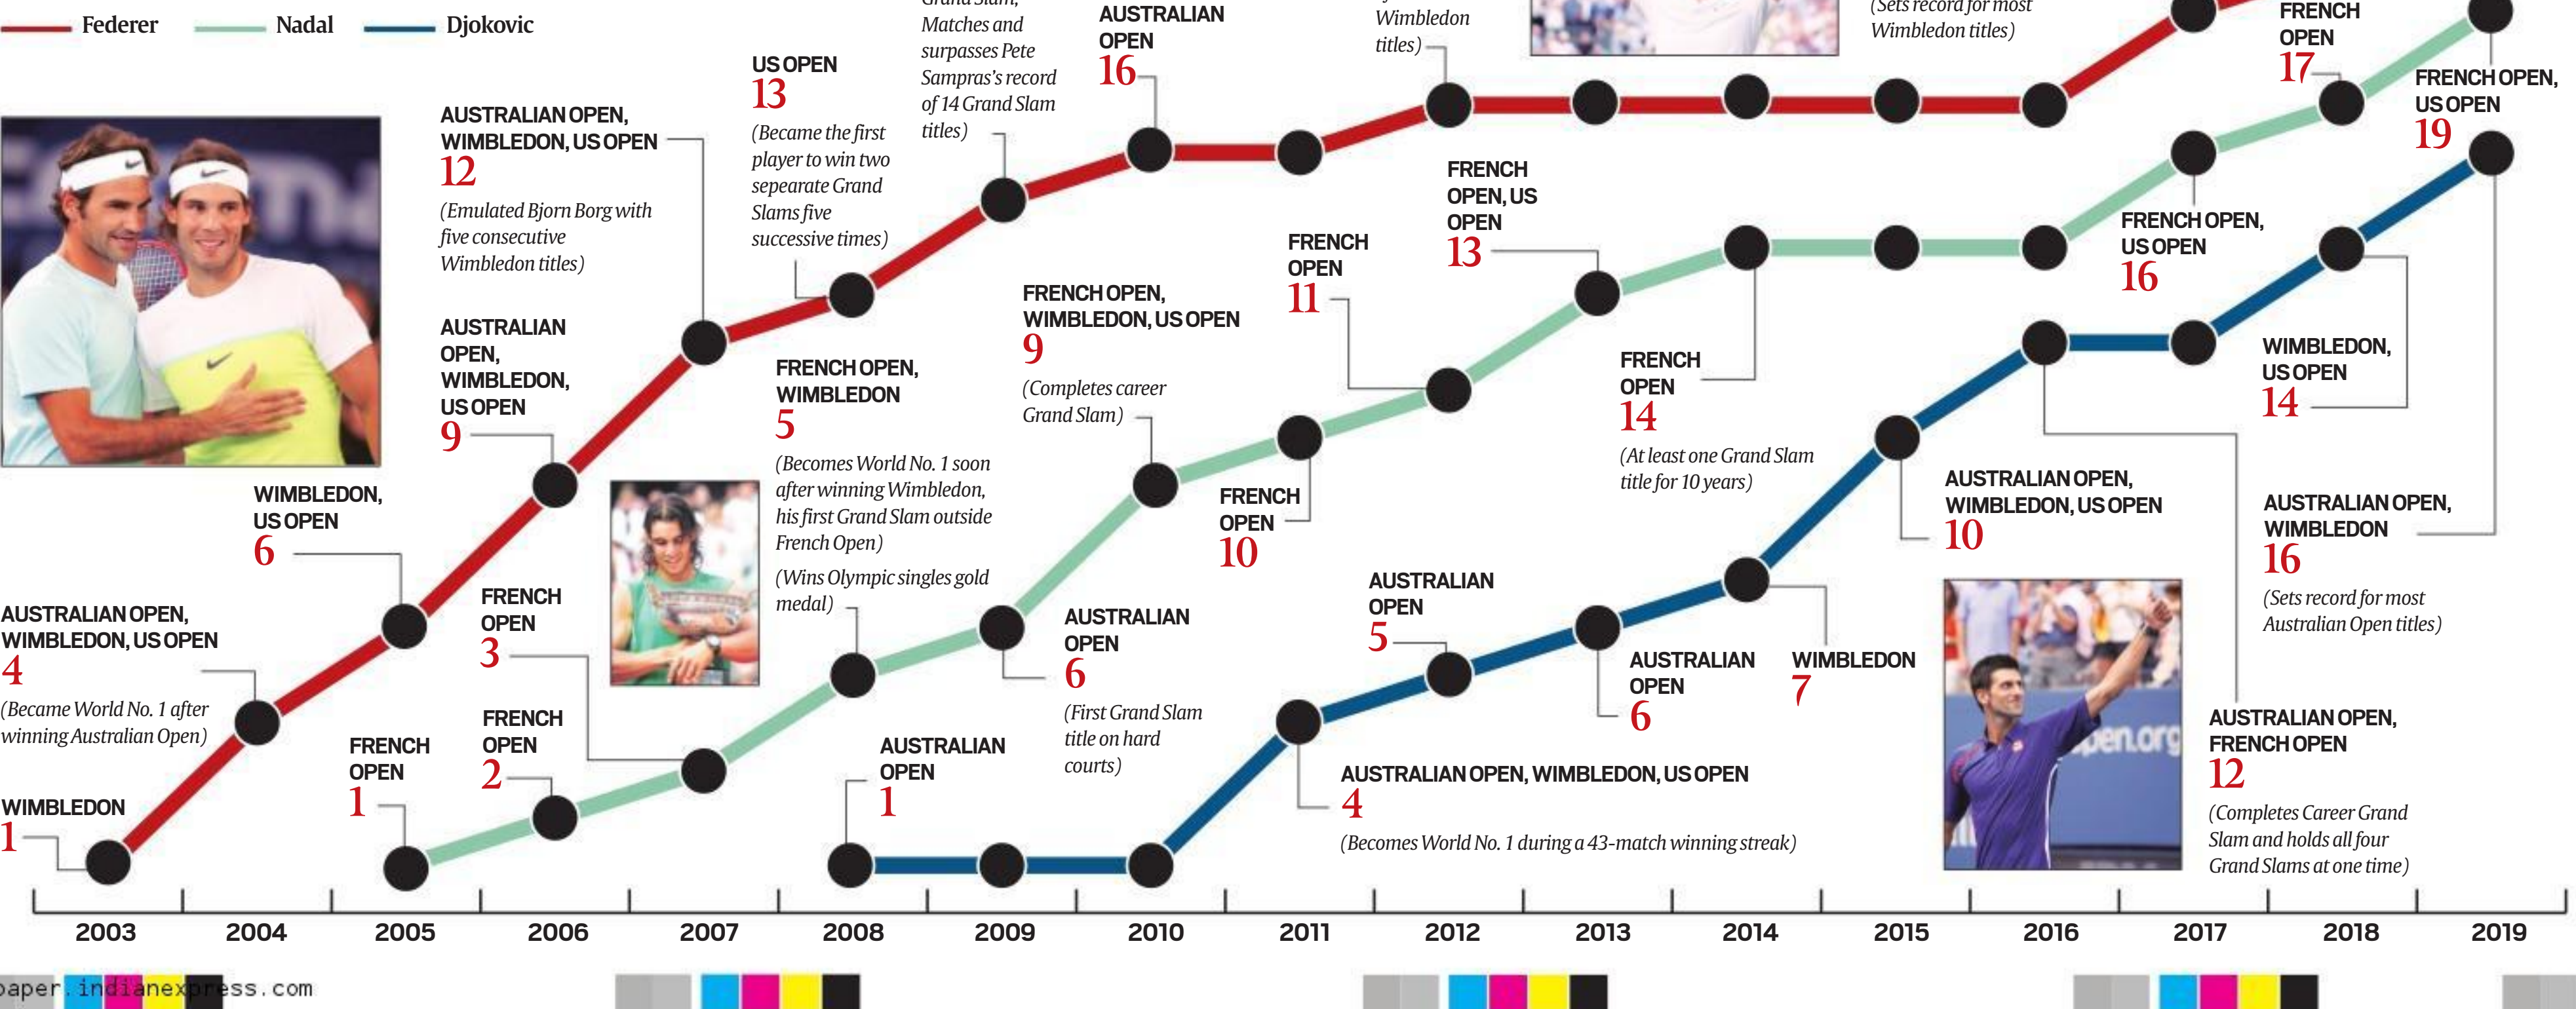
Federer Nadal Djokovic

AUSTRALIAN OPEN, WIMBLEDON, US OPEN
12
(Emulated Bjorn Borg with five consecutive Wimbledon titles)

US OPEN
13
(Became the first player to win two seperate Grand Slams five successive times)

Grand Slam, Matches and surpasses Pete Sampras's record of 14 Grand Slam titles)

AUSTRALIAN OPEN
16

Wimbledon titles)

(Sets record for most Wimbledon titles)

FRENCH OPEN
17

FRENCH OPEN, US OPEN
19

AUSTRALIAN OPEN, WIMBLEDON, US OPEN
9

WIMBLEDON, US OPEN
6

AUSTRALIAN OPEN, WIMBLEDON, US OPEN
4
(Became World No. 1 after winning Australian Open)

WIMBLEDON
1

FRENCH OPEN
1

FRENCH OPEN
3

FRENCH OPEN
2

FRENCH OPEN, WIMBLEDON
5
(Becomes World No. 1 soon after winning Wimbledon, his first Grand Slam outside French Open)
(Wins Olympic singles gold medal)

FRENCH OPEN, WIMBLEDON, US OPEN
9
(Completes career Grand Slam)

AUSTRALIAN OPEN
6
(First Grand Slam title on hard courts)

AUSTRALIAN OPEN
1

FRENCH OPEN
10

FRENCH OPEN
11

FRENCH OPEN, US OPEN
13

FRENCH OPEN
14
(At least one Grand Slam title for 10 years)

FRENCH OPEN, US OPEN
16

WIMBLEDON, US OPEN
14

AUSTRALIAN OPEN
5

AUSTRALIAN OPEN
6

WIMBLEDON
7

AUSTRALIAN OPEN, WIMBLEDON, US OPEN
4
(Becomes World No. 1 during a 43-match winning streak)

AUSTRALIAN OPEN, WIMBLEDON, US OPEN
10

AUSTRALIAN OPEN, WIMBLEDON
16
(Sets record for most Australian Open titles)

AUSTRALIAN OPEN, FRENCH OPEN
12
(Completes Career Grand Slam and holds all four Grand Slams at one time)

2003 2004 2005 2006 2007 2008 2009 2010 2011 2012 2013 2014 2015 2016 2017 2018 2019

paper.indianexpress.com